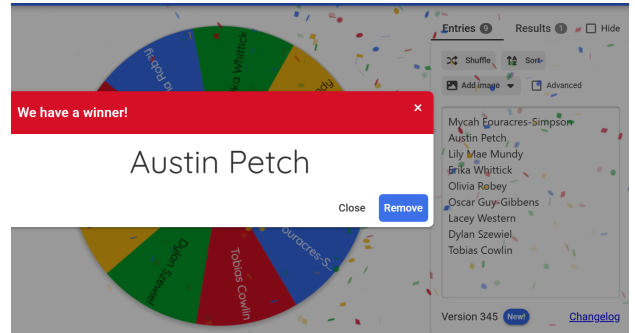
ia Robey
Erika Whittick
dy

We have a winner!
×
Austin Petch
Close
Remove

Dylan Szewiel
Tobias Cowlin
Fouracres-S...

Entries 9
Results 1
Hide
Shuffle
Sort
Add image
Advanced
Mycah Fouracres-Simpson
Austin Petch
Lily Mae Mundy
Erika Whittick
Olivia Robey
Oscar Guy-Gibbens
Lacey Western
Dylan Szewiel
Tobias Cowlin

Version 345
New!
Changelog